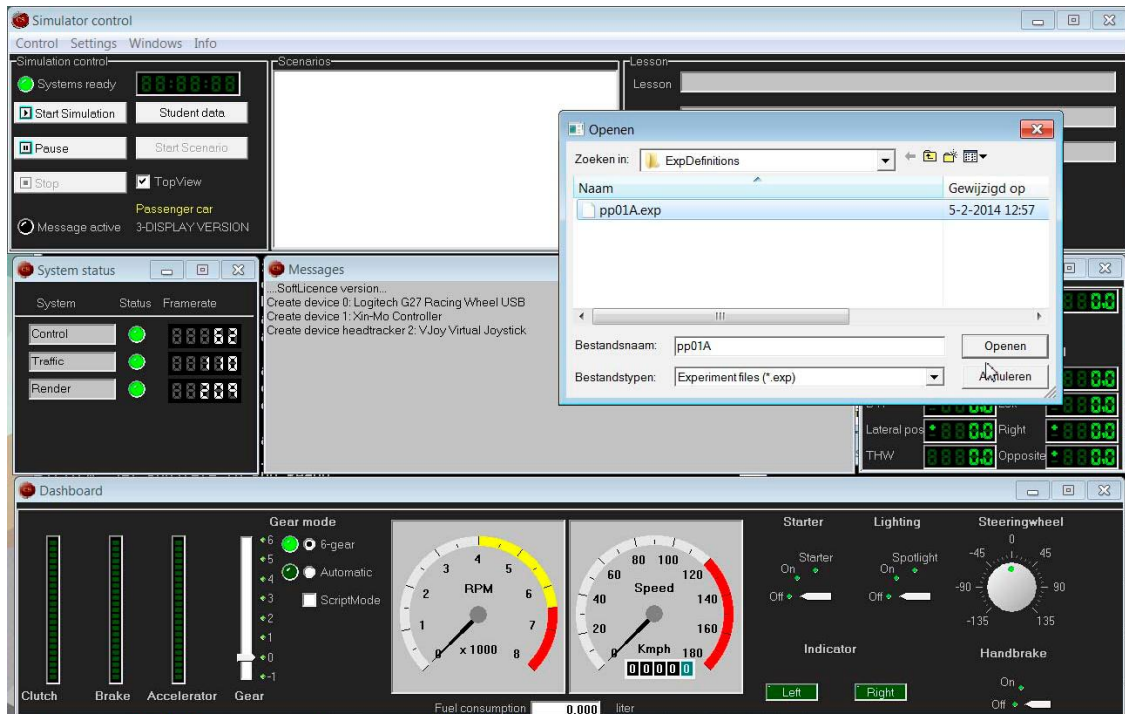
Simulator control

Control Settings Windows Info

Simulation control

Systems ready 88:88:88

Start Simulation

Student data

Pause

Start Scenario

Stop

TopView

Passenger car

Message active

3-DISPLAY VERSION

Scenarios

Lesson

Lesson

Openen

Zoeken in: ExpDefinitions

| Naam | Gewijzigd op |
|---|---|
| pp01A.exp | 5-2-2014 12:57 |

Bestandsnaam: pp01A

Openen

Bestandstypen: Experiment files (*.exp)

Annuleren

System status

| System | Status | Framerate |
|---|---|---|
| Control | | 62 |
| Traffic | | 10 |
| Render | | 209 |

Messages

....SoftLicence version...
Create device 0: Logitech G27 Racing Wheel USB
Create device 1: Xin-Mo Controller
Create device headtracker 2: VJoy Virtual Joystick

Lateral pos 0.0

Right 0.0

THW 0.0

Opposite 0.0

Dashboard

Gear mode

6-gear

Automatic

ScriptMode

6 5 4 3 2 1 0 -1

RPM

0 1 2 3 4 5 6 7 8

x 1000

Speed

0 20 40 60 80 100 120 140 160 180

Kmph

00000

Starter

Starter

On

Off

Lighting

Spotlight

On

Off

Steeringwheel

0 45 -45 90 -90 135 -135

Indicator

Left

Right

Handbrake

On

Off

Clutch

Brake

Accelerator

Gear

Fuel consumption 0.000 liter